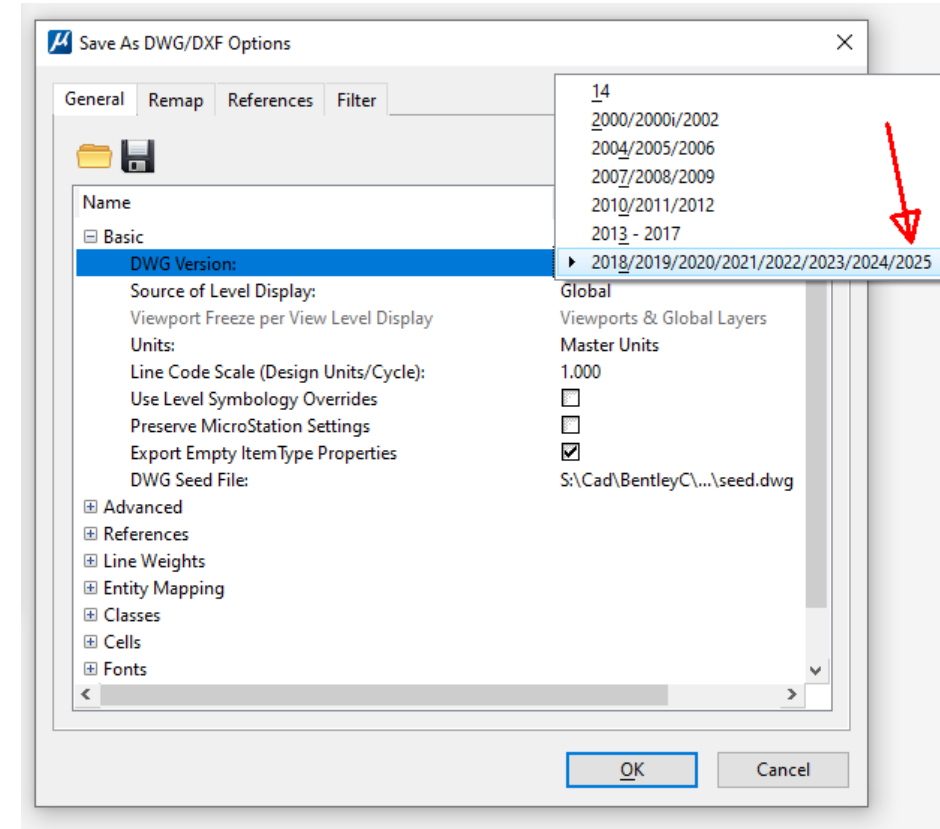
Save As DWG/DXF Options

General | Remap | References | Filter

Name

⊟ Basic
DWG Version:
Source of Level Display: Global
Viewport Freeze per View Level Display Viewports & Global Layers
Units: Master Units
Line Code Scale (Design Units/Cycle): 1.000
Use Level Symbology Overrides
Preserve MicroStation Settings
Export Empty ItemType Properties
DWG Seed File: S:\Cad\BentleyC\...\seed.dwg
⊞ Advanced
⊞ References
⊞ Line Weights
⊞ Entity Mapping
⊞ Classes
⊞ Cells
⊞ Fonts

14
2000/2000i/2002
2004/2005/2006
2007/2008/2009
2010/2011/2012
2013 - 2017
2018/2019/2020/2021/2022/2023/2024/2025

OK
Cancel